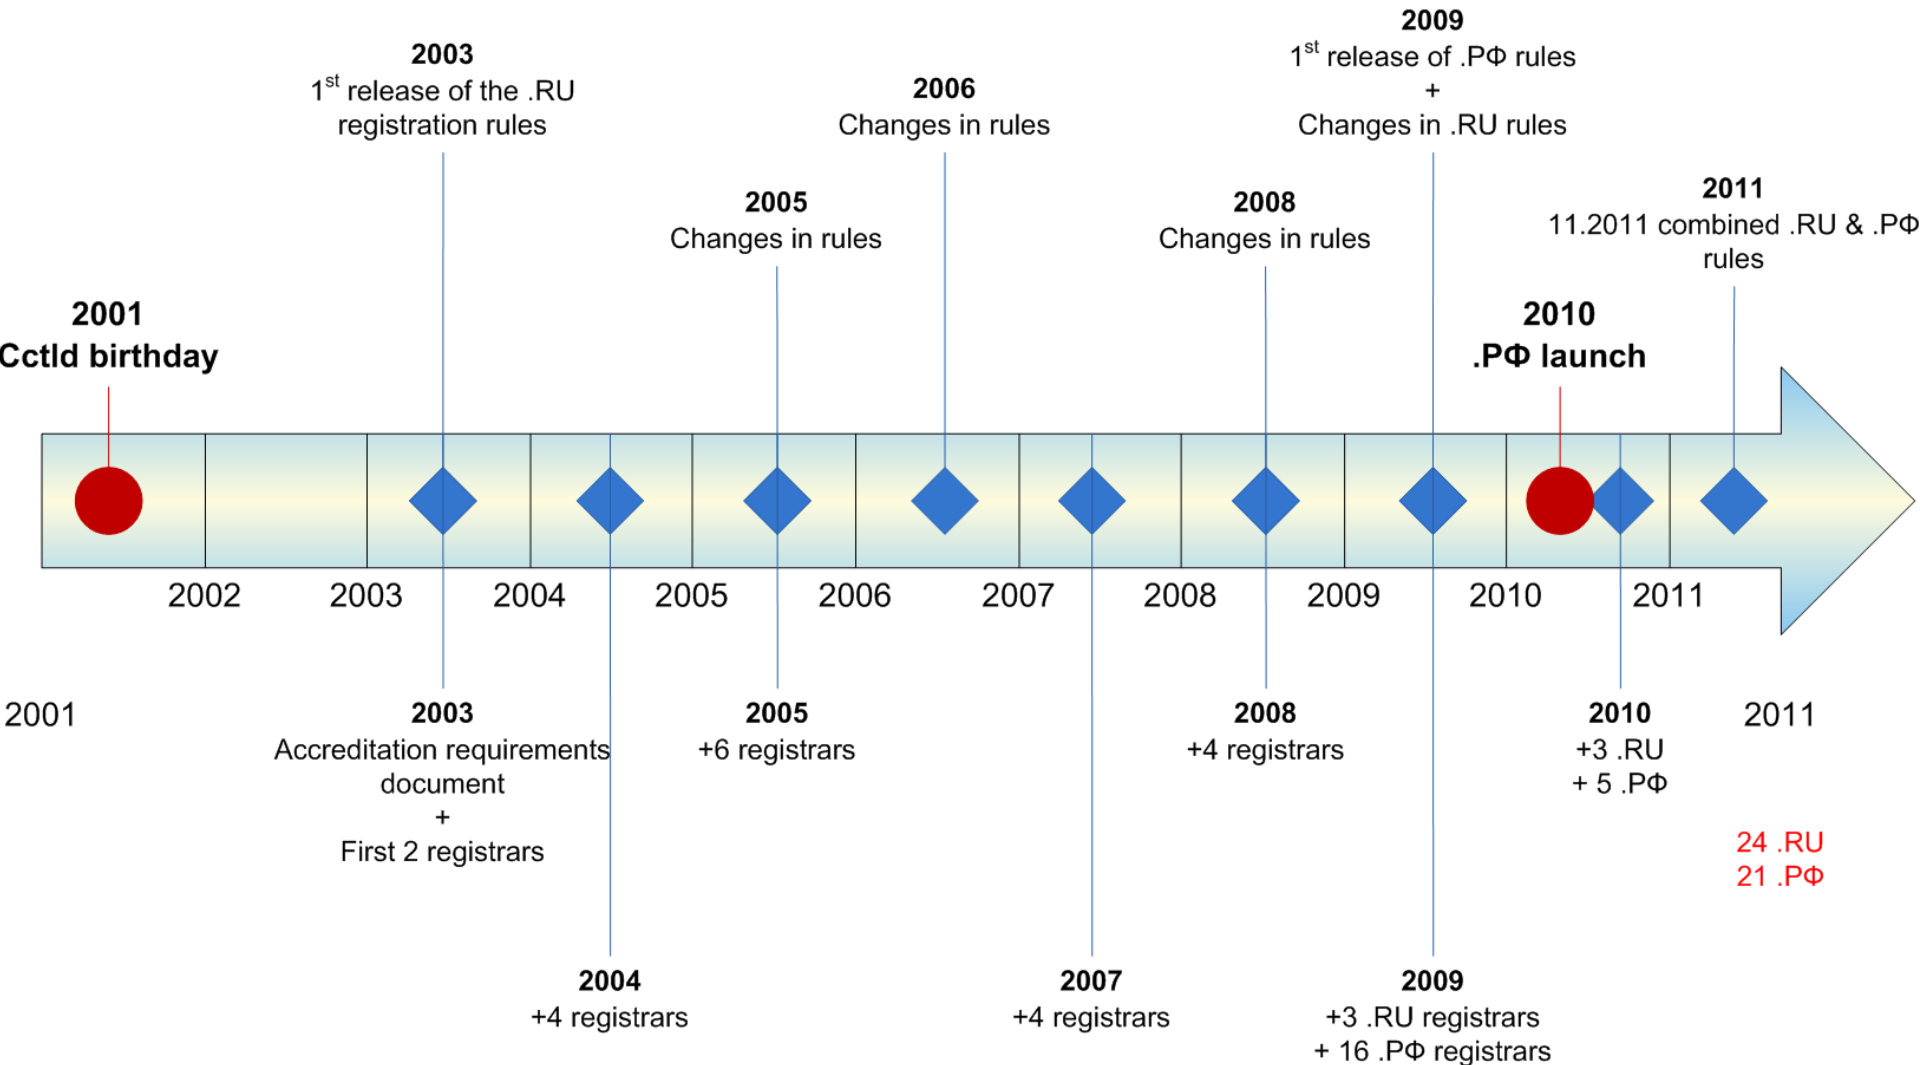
**2001**
**Cctld birthday**

**2003**
$1^{st}$ release of the .RU registration rules

**2005**
Changes in rules

**2006**
Changes in rules

**2008**
Changes in rules

**2009**
$1^{st}$ release of .РФ rules
+
Changes in .RU rules

**2010**
**.РФ launch**

**2011**
11.2011 combined .RU & .РФ rules

2002 2003 2004 2005 2006 2007 2008 2009 2010 2011

2001

**2003**
Accreditation requirements document
+
First 2 registrars

**2005**
+6 registrars

**2008**
+4 registrars

**2010**
+3 .RU
+ 5 .РФ

2011

24 .RU
21 .РФ

**2004**
+4 registrars

**2007**
+4 registrars

**2009**
+3 .RU registrars
+ 16 .РФ registrars